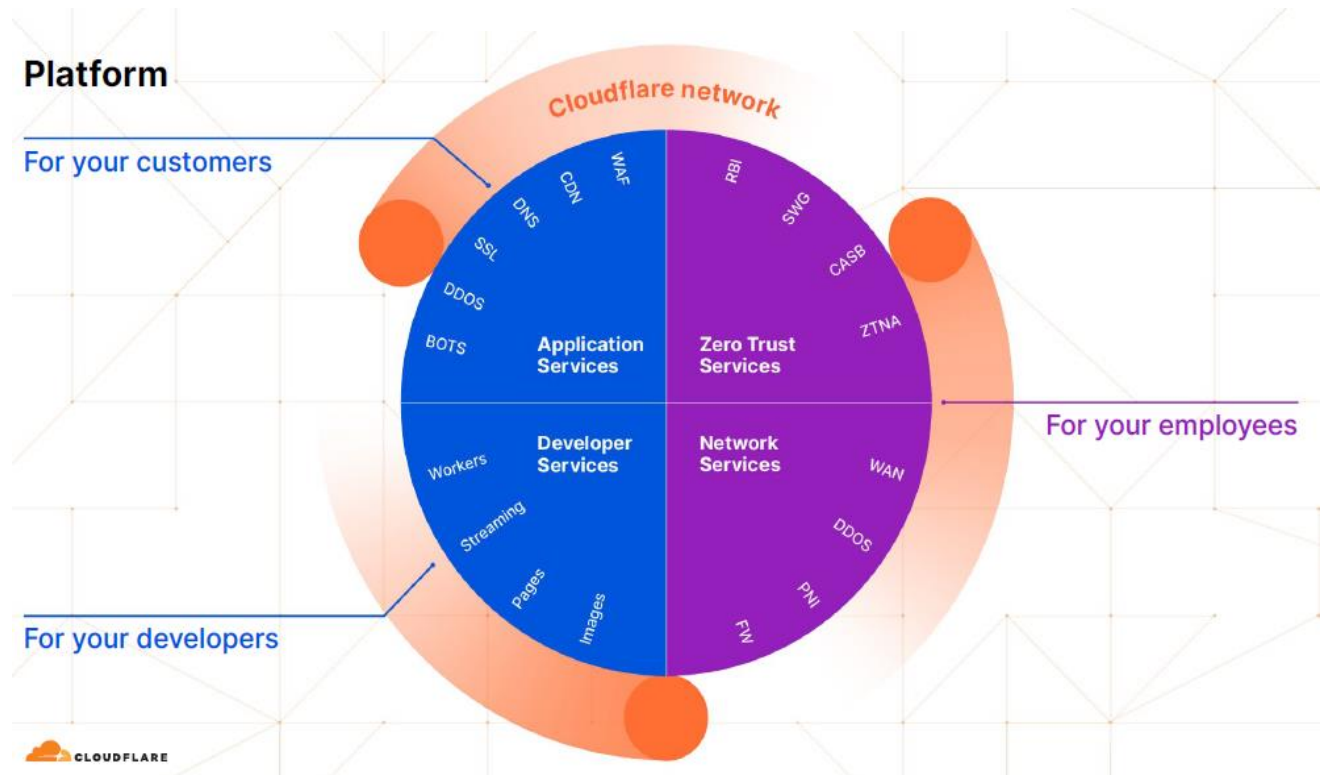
Platform

Cloudflare network

For your customers

WAF
CDN
DNS
SSL
DDOS
BOTS

Application Services

RBI
SWG
CASB
ZTNA

Zero Trust Services

For your employees

Developer Services

Workers
Streaming
Pages
Images

Network Services

WAN
DDOS
PNI
FW

For your developers

CLOUDFLARE